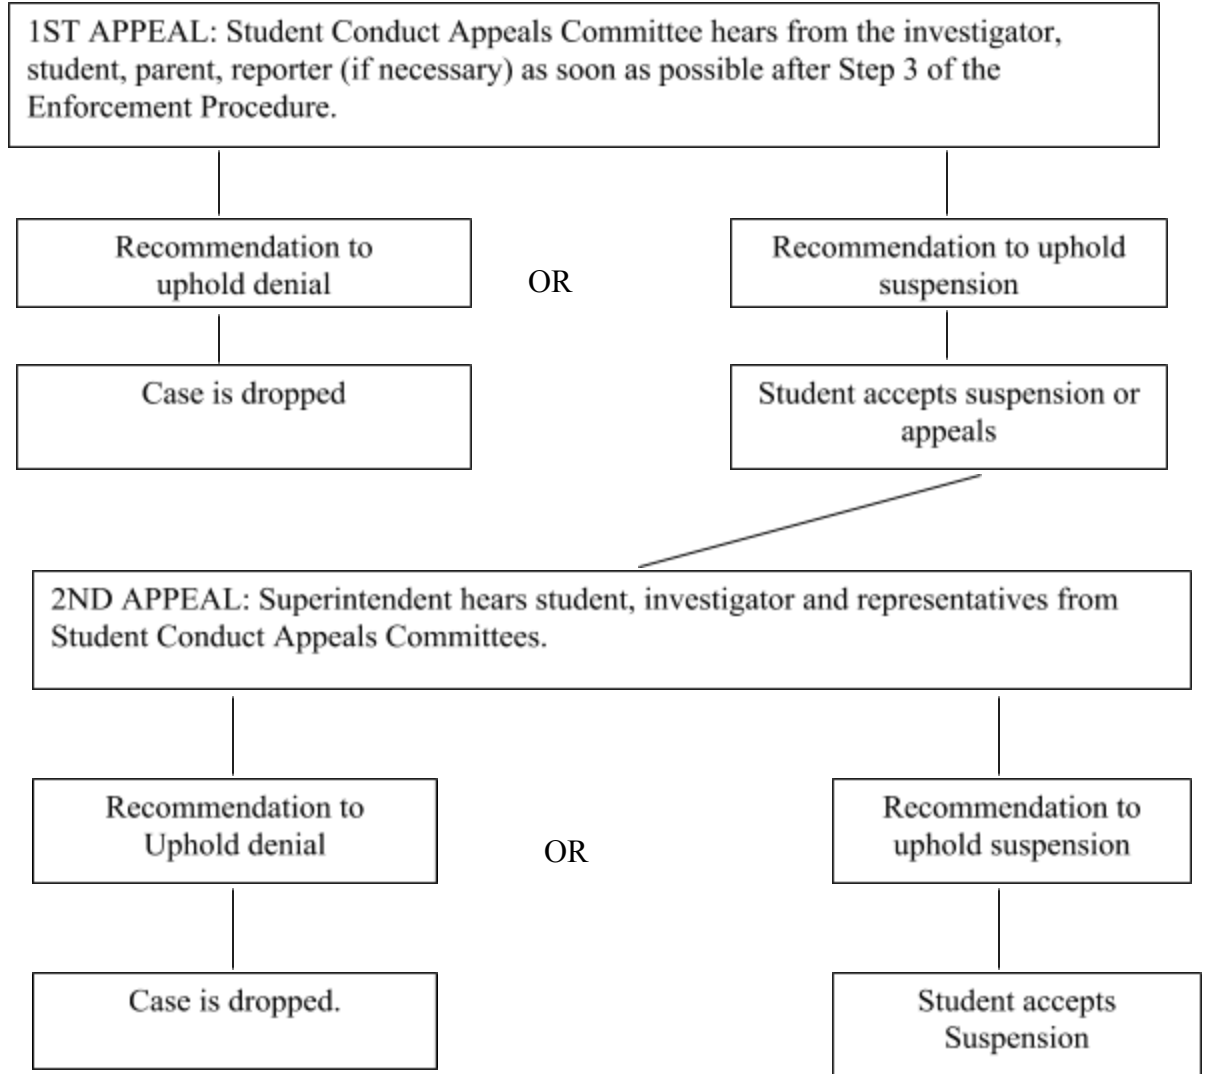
1ST APPEAL: Student Conduct Appeals Committee hears from the investigator, student, parent, reporter (if necessary) as soon as possible after Step 3 of the Enforcement Procedure.

Recommendation to uphold denial

OR

Recommendation to uphold suspension

Case is dropped

Student accepts suspension or appeals

2ND APPEAL: Superintendent hears student, investigator and representatives from Student Conduct Appeals Committees.

Recommendation to Uphold denial

OR

Recommendation to uphold suspension

Case is dropped.

Student accepts Suspension